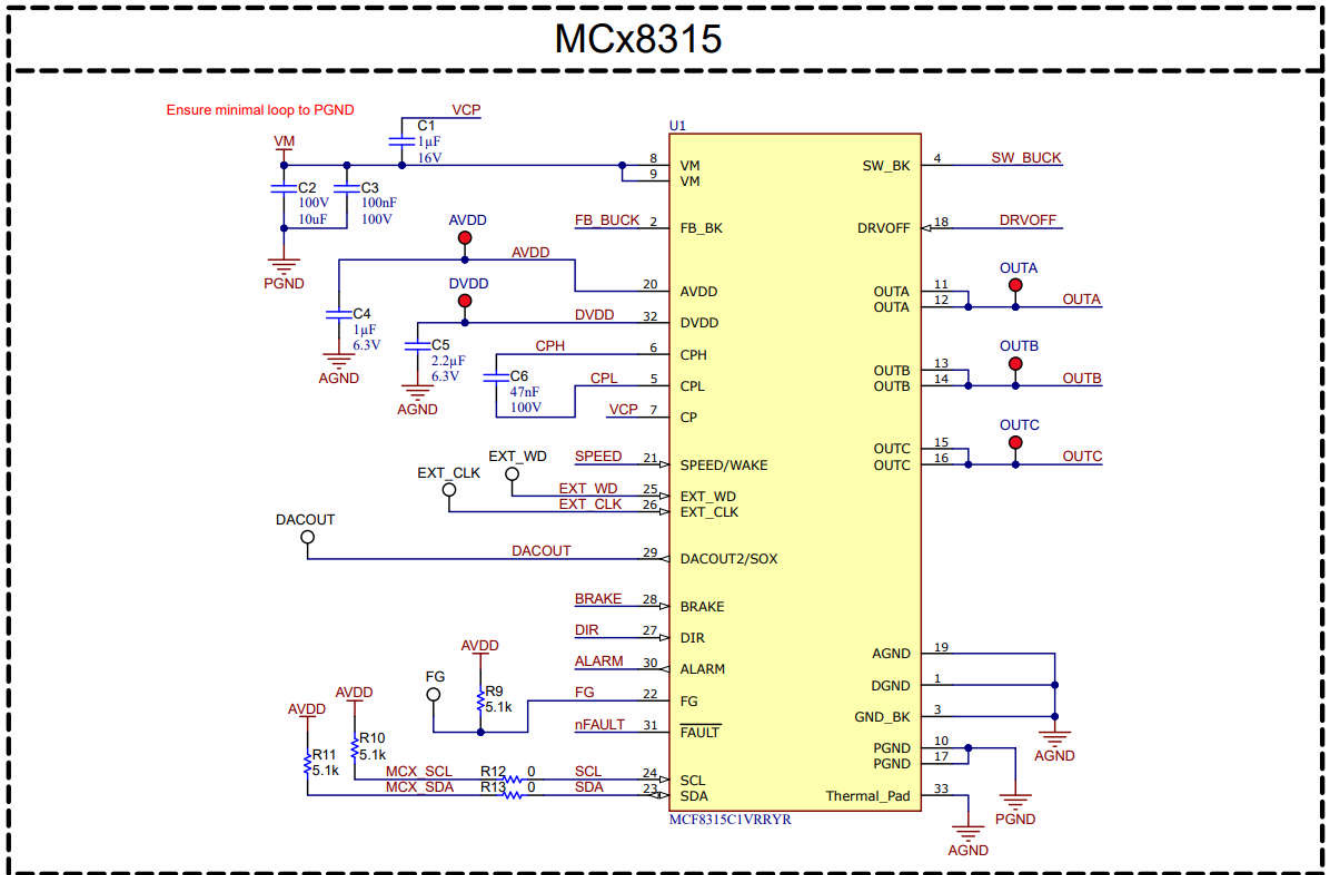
MCx8315

Ensure minimal loop to PGND

VCP

C1
1µF
16V

VM

C2
100V
10uF

C3
100nF
100V

PGND

AVDD

AVDD

C4
1µF
6.3V

AGND

DVDD

DVDD

C5
2.2µF
6.3V

AGND

CPH

C6
47nF
100V

CPL

VCP

FB_BUCK

U1

8 VM
9 VM
2 FB_BK
20 AVDD
32 DVDD
6 CPH
5 CPL
7 CP
21 SPEED/WAKE
25 EXT_WD
26 EXT_CLK
29 DACOUT2/SOX
28 BRAKE
27 DIR
30 ALARM
22 FG
31 $\overline{FAULT}$
24 SCL
23 SDA

SW_BK 4
DRVOFF 18
OUTA 11
OUTA 12
OUTB 13
OUTB 14
OUTC 15
OUTC 16
AGND 19
DGND 1
GND_BK 3
PGND 10
PGND 17
Thermal_Pad 33

MCF8315C1VRRYR

SW_BUCK

DRVOFF

OUTA

OUTA

OUTB

OUTB

OUTC

OUTC

AGND

PGND

AGND

SPEED

EXT_WD

EXT_CLK

EXT_WD

EXT_CLK

DACOUT

DACOUT

BRAKE

DIR

ALARM

AVDD

FG

R9
5.1k

FG

nFAULT

AVDD

AVDD

R10
5.1k

R11
5.1k

MCX_SCL

MCX_SDA

R12 0

R13 0

SCL

SDA